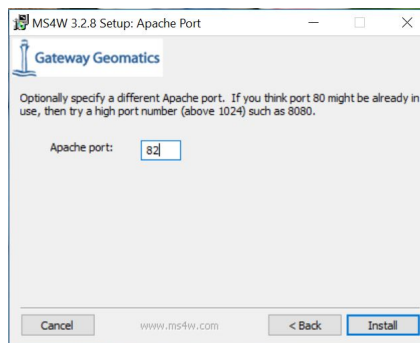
MS4W 3.2.8 Setup: Apache Port

Gateway Geomatics

Optionally specify a different Apache port. If you think port 80 might be already in use, then try a high port number (above 1024) such as 8080.

Apache port: 82

Cancel www.ms4w.com < Back Install